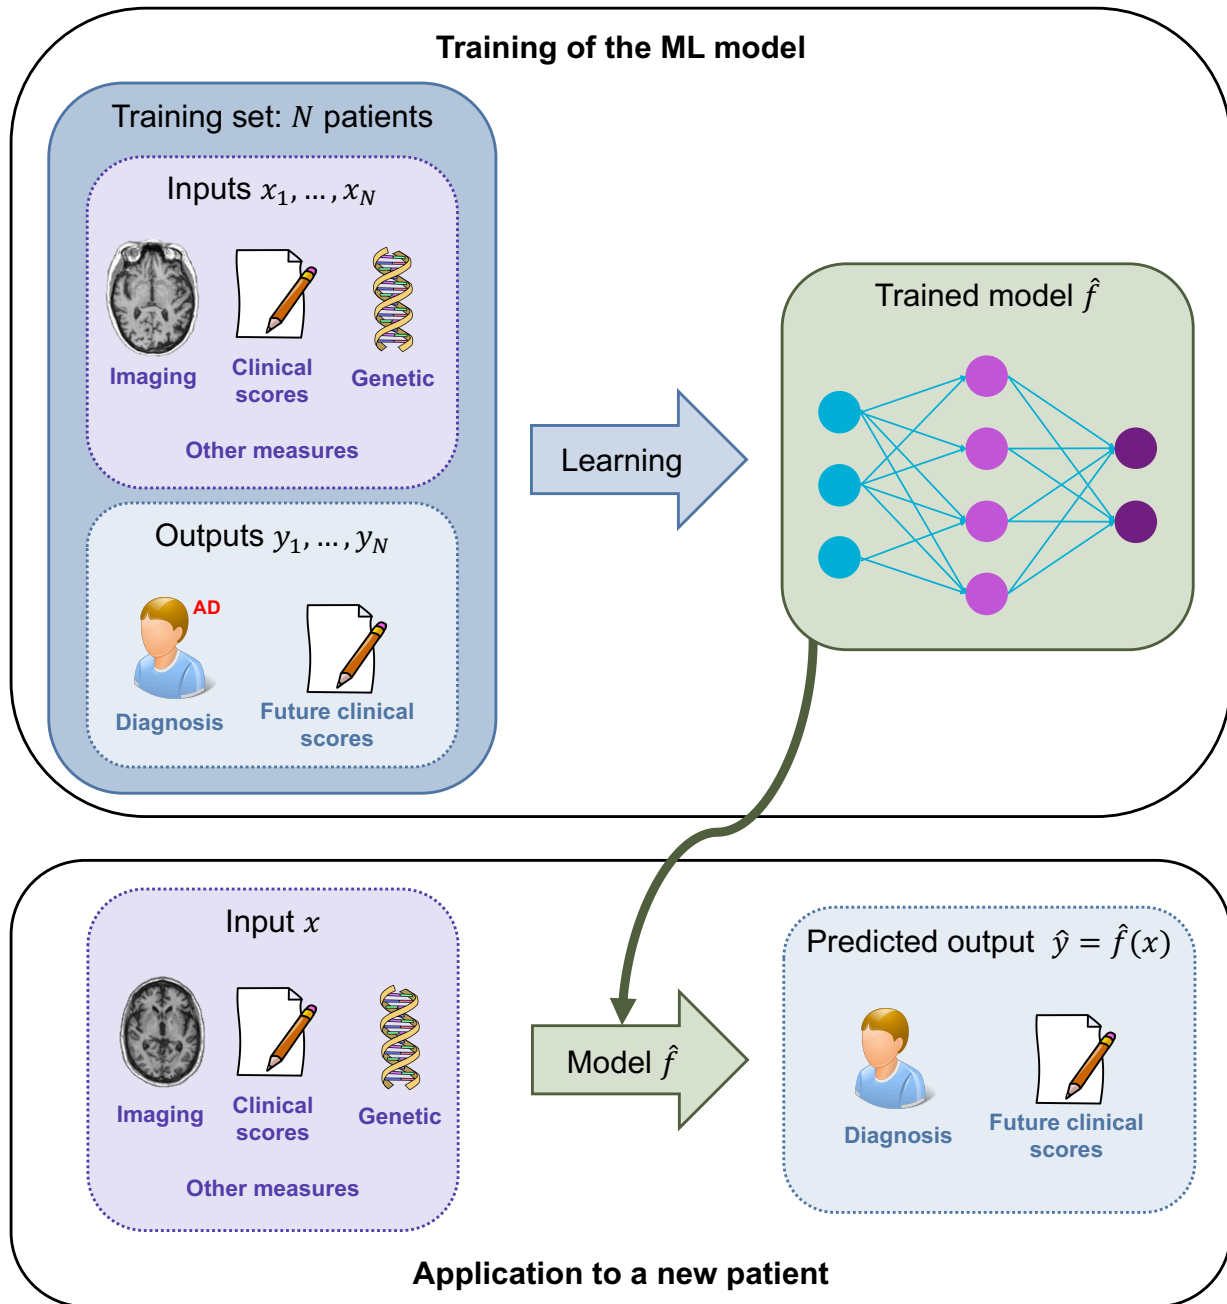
Training of the ML model

Training set: $N$ patients

Inputs $x_1, \ldots, x_N$

Imaging

Clinical scores

Genetic

Other measures

Outputs $y_1, \ldots, y_N$

AD

Diagnosis

Future clinical scores

Learning

Trained model $\hat{f}$

Input $x$

Imaging

Clinical scores

Genetic

Other measures

Model $\hat{f}$

Predicted output $\hat{y} = \hat{f}(x)$

Diagnosis

Future clinical scores

Application to a new patient